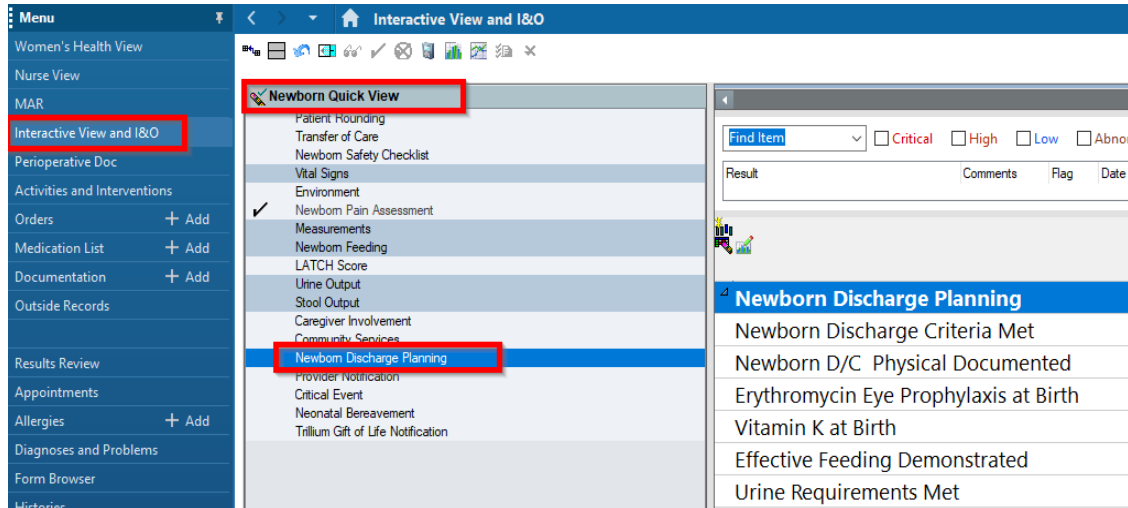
Menu

Women's Health View
Nurse View
MAR
Interactive View and I&O
Perioperative Doc
Activities and Interventions
Orders + Add
Medication List + Add
Documentation + Add
Outside Records

Results Review
Appointments
Allergies + Add
Diagnoses and Problems
Form Browser
Histories

Interactive View and I&O

Newborn Quick View
Patient Rounding
Transfer of Care
Newborn Safety Checklist
Vital Signs
Environment
Newborn Pain Assessment
Measurements
Newborn Feeding
LATCH Score
Urine Output
Stool Output
Caregiver Involvement
Community Services
Newborn Discharge Planning
Provider Notification
Critical Event
Neonatal Bereavement
Trillium Gift of Life Notification

Find Item
Critical
High
Low
Abno
Result
Comments
Flag
Date

Newborn Discharge Planning
Newborn Discharge Criteria Met
Newborn D/C Physical Documented
Erythromycin Eye Prophylaxis at Birth
Vitamin K at Birth
Effective Feeding Demonstrated
Urine Requirements Met